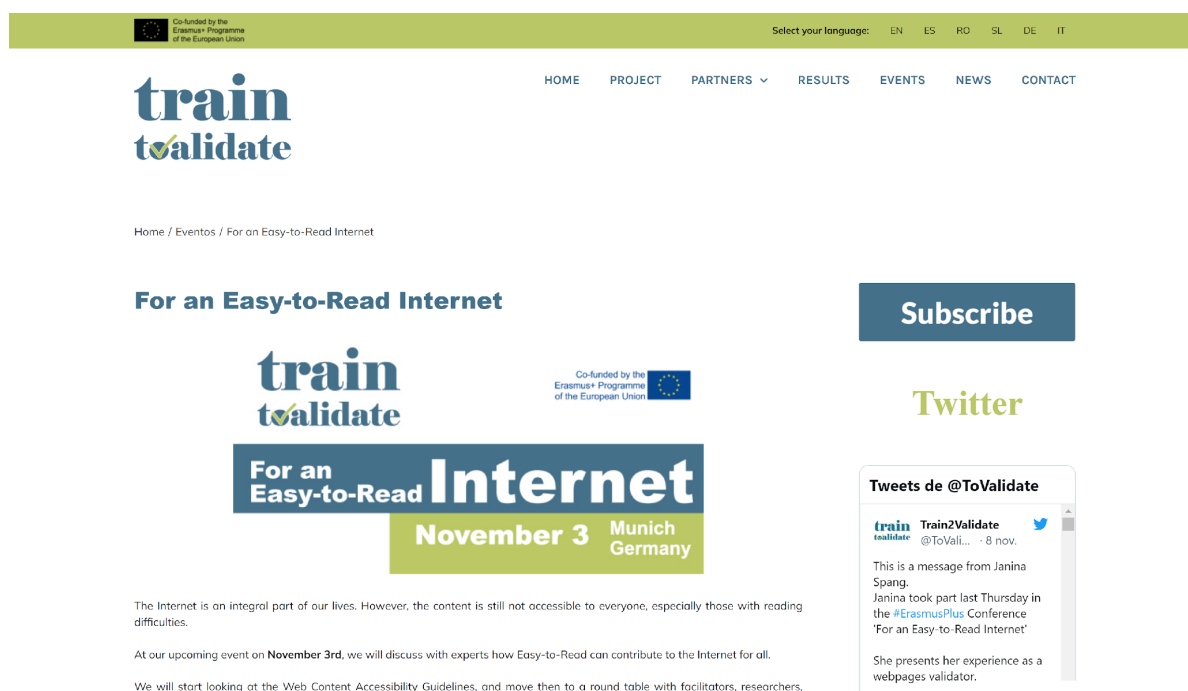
Co-funded by the Erasmus+ Programme of the European Union

Select your language: EN ES RO SL DE IT

train
tovalidate

HOME PROJECT PARTNERS RESULTS EVENTS NEWS CONTACT

Home / Eventos / For an Easy-to-Read Internet

For an Easy-to-Read Internet

train
tovalidate

Co-funded by the Erasmus+ Programme of the European Union

For an Easy-to-Read Internet

November 3 Munich Germany

The Internet is an integral part of our lives. However, the content is still not accessible to everyone, especially those with reading difficulties.

At our upcoming event on **November 3rd**, we will discuss with experts how Easy-to-Read can contribute to the Internet for all.

We will start looking at the Web Content Accessibility Guidelines, and move then to a round table with facilitators, researchers, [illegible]

Subscribe

Twitter

Tweets de @ToValidate

train
tovalidate

Train2Validate
@ToVali... · 8 nov.

This is a message from Janina Spang.
Janina took part last Thursday in the #ErasmusPlus Conference 'For an Easy-to-Read Internet'

She presents her experience as a webpages validator.